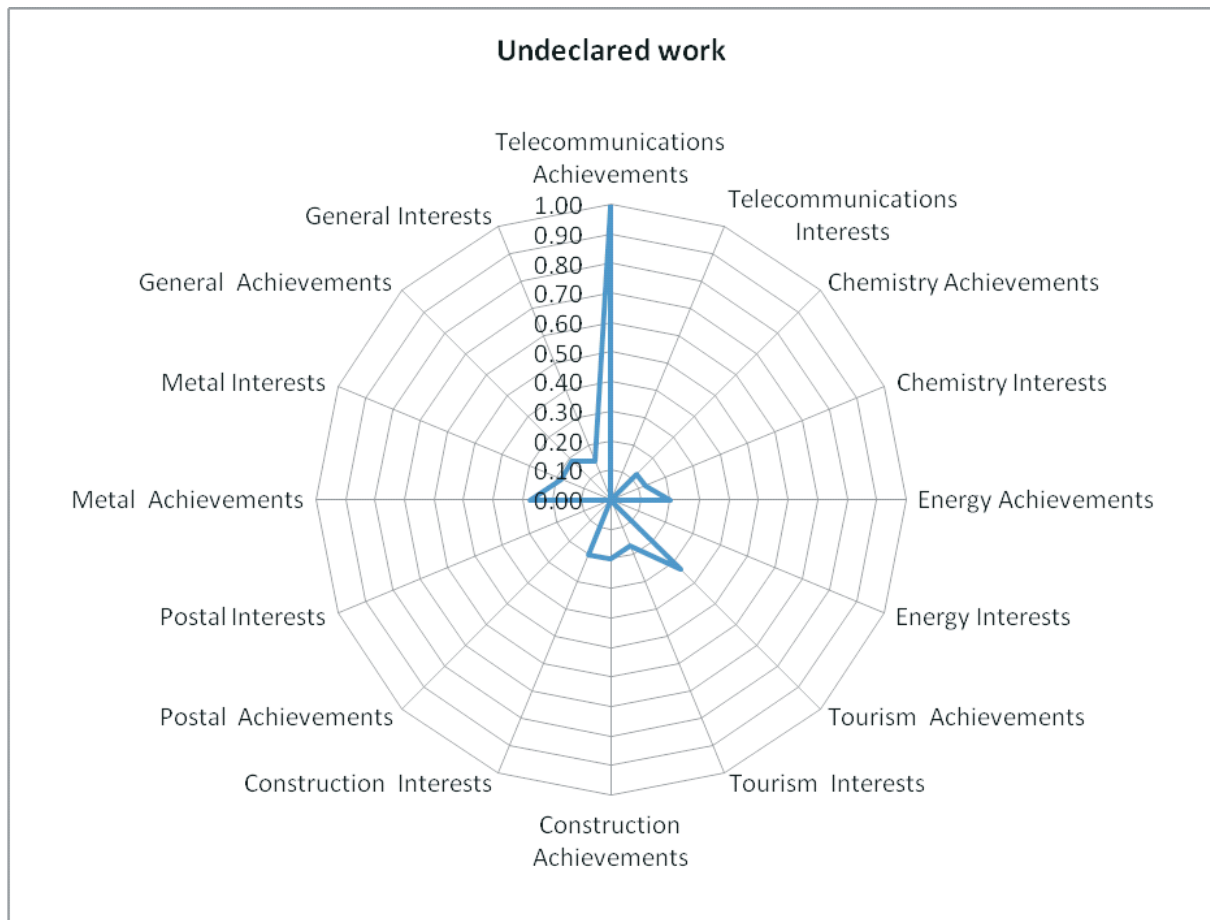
Undeclared work

Telecommunications Achievements

Telecommunications Interests

Chemistry Achievements

Chemistry Interests

Energy Achievements

Energy Interests

Tourism Achievements

Tourism Interests

Construction Achievements

Construction Interests

Postal Achievements

Postal Interests

Metal Achievements

Metal Interests

General Achievements

General Interests

1.00
0.90
0.80
0.70
0.60
0.50
0.40
0.30
0.20
0.10
0.00